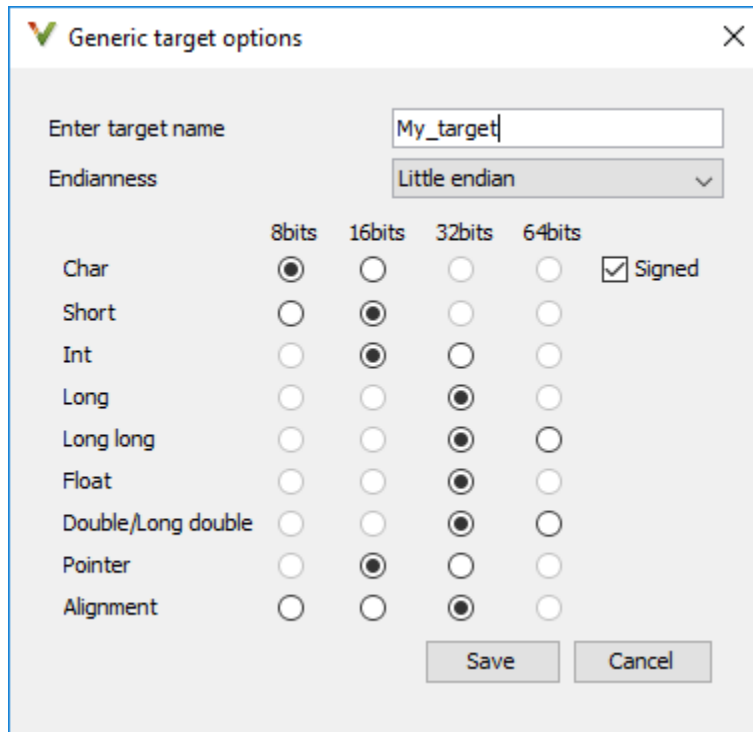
Generic target options

Enter target name My_target

Endianness Little endian

| | 8bits | 16bits | 32bits | 64bits | |
|---|---|---|---|---|---|
| Char | | | | | Signed |
| Short | | | | | |
| Int | | | | | |
| Long | | | | | |
| Long long | | | | | |
| Float | | | | | |
| Double/Long double | | | | | |
| Pointer | | | | | |
| Alignment | | | | | |

Save Cancel